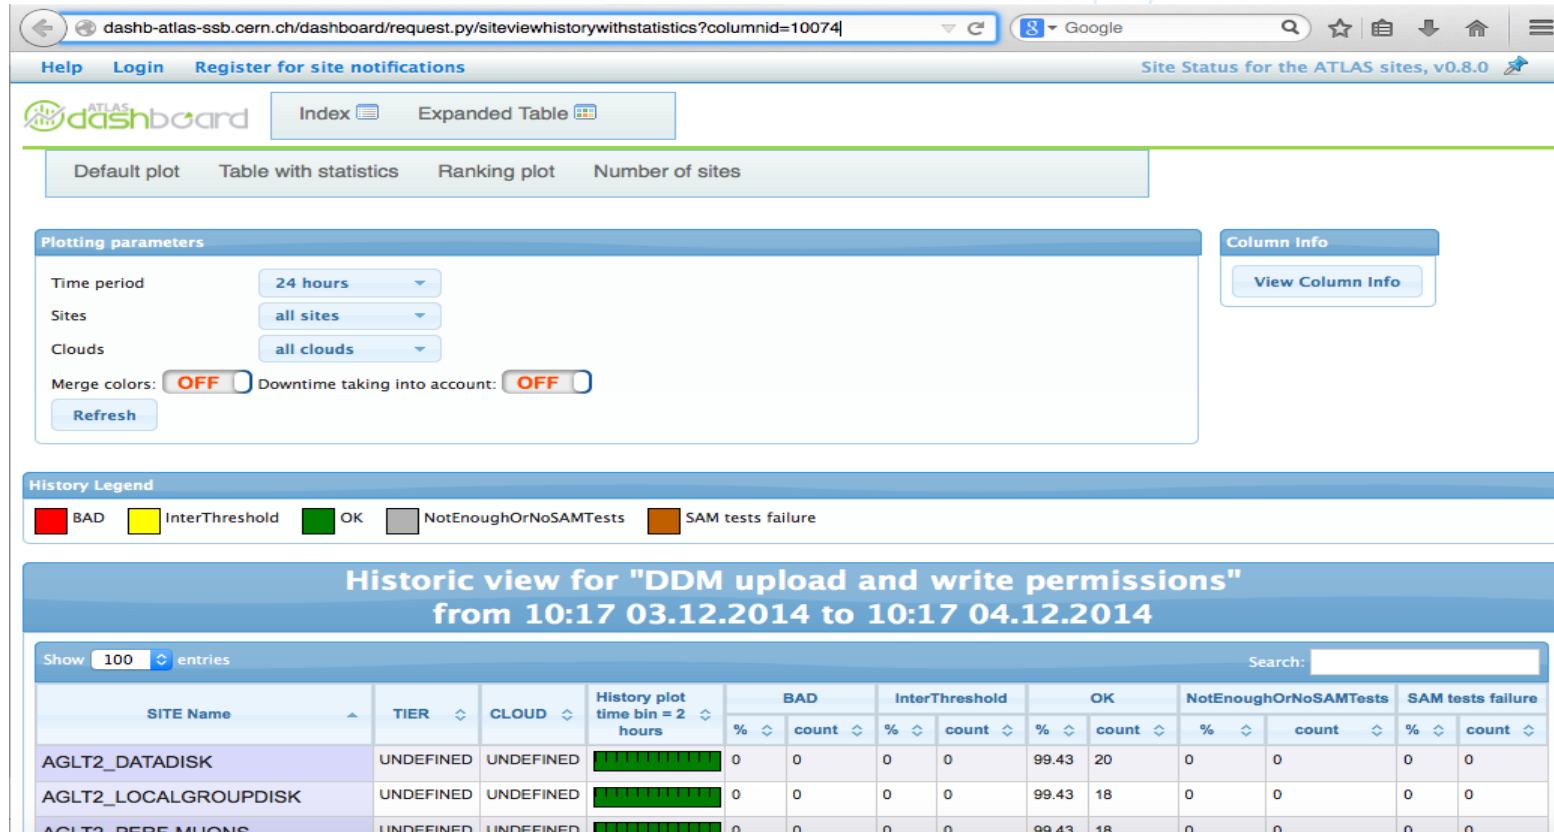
dashb-atlas-ssb.cern.ch/dashboard/request.py/siteviewhistorywithstatistics?columnid=10074

Google

Help Login Register for site notifications

Site Status for the ATLAS sites, v0.8.0

ATLAS dashboard

Index Expanded Table

Default plot Table with statistics Ranking plot Number of sites

Plotting parameters

Time period 24 hours

Sites all sites

Clouds all clouds

Merge colors: OFF Downtime taking into account: OFF

Refresh

Column Info

View Column Info

History Legend

BAD InterThreshold OK NotEnoughOrNoSAMTests SAM tests failure

Historic view for "DDM upload and write permissions"
from 10:17 03.12.2014 to 10:17 04.12.2014

Show 100 entries

Search:

| SITE Name | TIER | CLOUD | History plot time bin = 2 hours | BAD % | BAD count | InterThreshold % | InterThreshold count | OK % | OK count | NotEnoughOrNoSAMTests % | NotEnoughOrNoSAMTests count | SAM tests failure % | SAM tests failure count |
|---|---|---|---|---|---|---|---|---|---|---|---|---|---|
| AGLT2_DATADISK | UNDEFINED | UNDEFINED | | 0 | 0 | 0 | 0 | 99.43 | 20 | 0 | 0 | 0 | 0 |
| AGLT2_LOCALGROUPDISK | UNDEFINED | UNDEFINED | | 0 | 0 | 0 | 0 | 99.43 | 18 | 0 | 0 | 0 | 0 |
| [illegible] | UNDEFINED | UNDEFINED | | 0 | 0 | 0 | 0 | 99.43 | 18 | 0 | 0 | 0 | 0 |